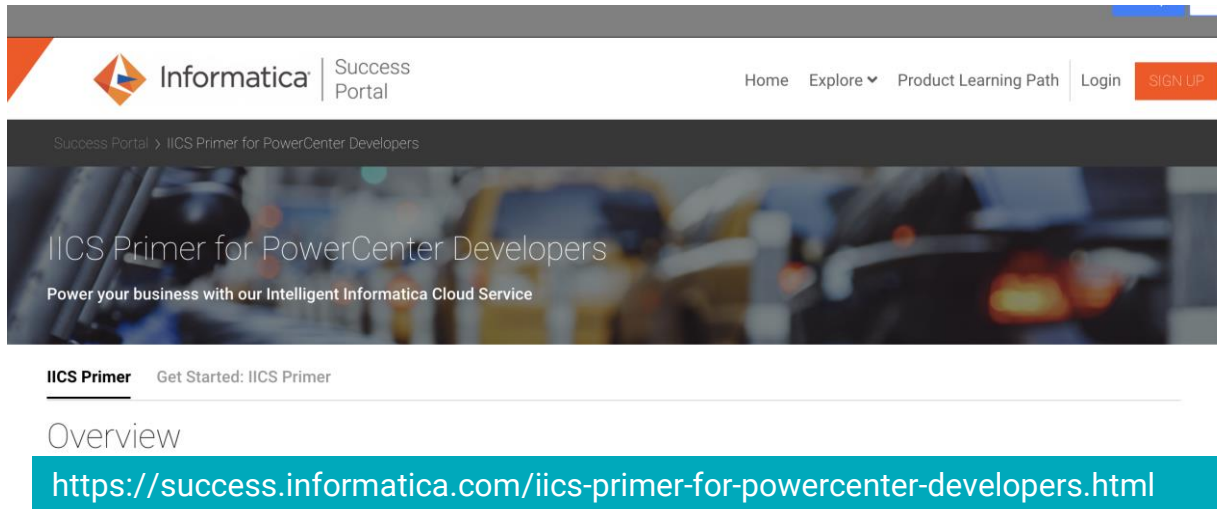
Informatica | Success Portal

Home Explore Product Learning Path Login SIGN UP

Success Portal > IICS Primer for PowerCenter Developers

IICS Primer for PowerCenter Developers

Power your business with our Intelligent Informatica Cloud Service

IICS Primer Get Started: IICS Primer

Overview

https://success.informatica.com/iics-primer-for-powercenter-developers.html